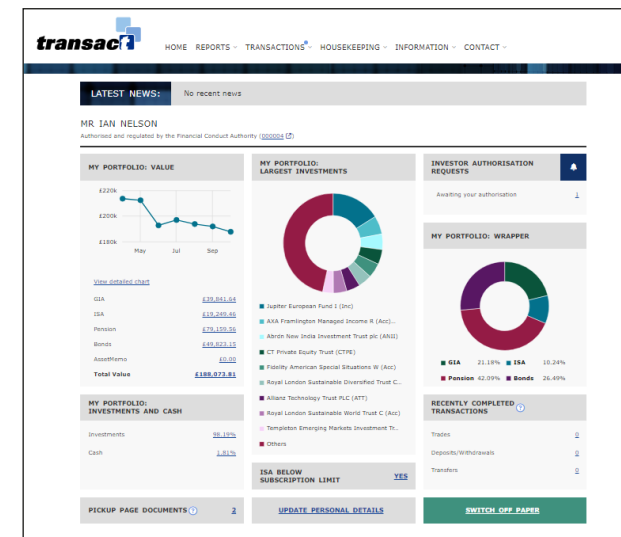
transact

HOME REPORTS TRANSACTIONS HOUSEKEEPING INFORMATION CONTACT

LATEST NEWS: No recent news

MR IAN NELSON
Authorised and regulated by the Financial Conduct Authority (000004)

MY PORTFOLIO: VALUE

£220k
£200k
£180k
May Jul Sep

View detailed chart

| | |
|---|---|
| GIA | £39,841.64 |
| ISA | £19,249.46 |
| Pension | £79,159.56 |
| Bonds | £49,823.15 |
| AssetMemo | £0.00 |
| Total Value | £188,073.81 |

MY PORTFOLIO: LARGEST INVESTMENTS

Jupiter European Fund I (Inc)
AXA Framlington Managed Income R (Acc)...
Abrdn New India Investment Trust plc (ANII)
CT Private Equity Trust (CTPE)
Fidelity American Special Situations W (Acc)
Royal London Sustainable Diversified Trust C...
Allianz Technology Trust PLC (ATT)
Royal London Sustainable World Trust C (Acc)
Templeton Emerging Markets Investment Tr...
Others

INVESTOR AUTHORISATION REQUESTS
Awaiting your authorisation 1

MY PORTFOLIO: WRAPPER

GIA 21.18% ISA 10.24%
Pension 42.09% Bonds 26.49%

MY PORTFOLIO: INVESTMENTS AND CASH

| | |
|---|---|
| Investments | 98.19% |
| Cash | 1.81% |

ISA BELOW SUBSCRIPTION LIMIT YES

RECENTLY COMPLETED TRANSACTIONS

| | |
|---|---|
| Trades | 0 |
| Deposits/Withdrawals | 0 |
| Transfers | 0 |

PICKUP PAGE DOCUMENTS 3

UPDATE PERSONAL DETAILS

SWITCH OFF PAPER